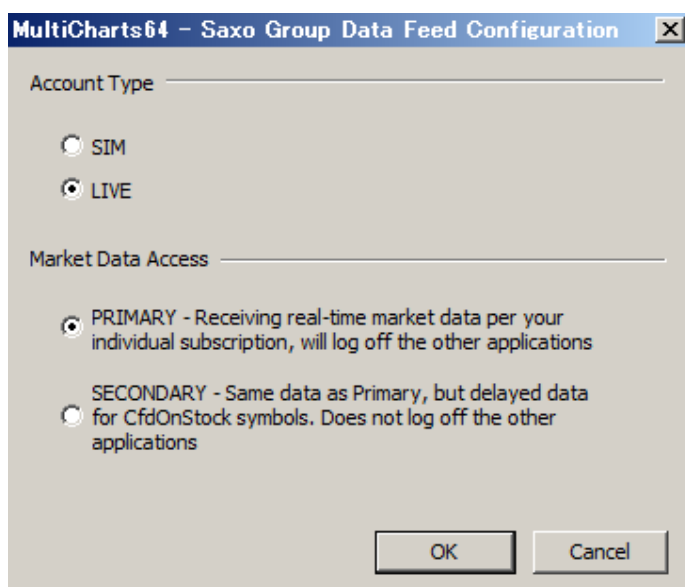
MultiCharts64 - Saxo Group Data Feed Configuration

Account Type

SIM

LIVE

Market Data Access

PRIMARY - Receiving real-time market data per your individual subscription, will log off the other applications

SECONDARY - Same data as Primary, but delayed data for CfdOnStock symbols. Does not log off the other applications

OK

Cancel